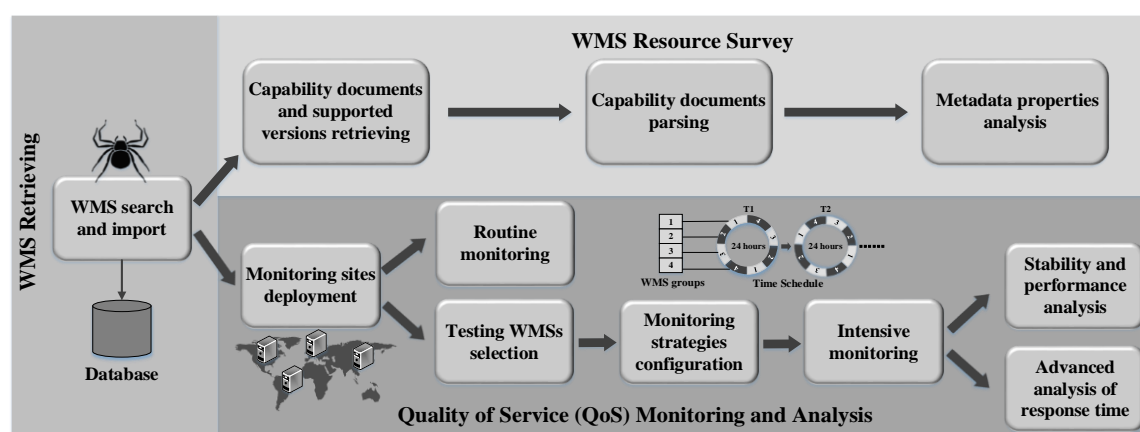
WMS Retrieving

WMS search and import

Database

WMS Resource Survey

Capability documents and supported versions retrieving

Capability documents parsing

Metadata properties analysis

Monitoring sites deployment

Routine monitoring

1
2
3
4

WMS groups

T1

24 hours

T2

24 hours

Time Schedule

Testing WMSs selection

Monitoring strategies configuration

Intensive monitoring

Stability and performance analysis

Advanced analysis of response time

Quality of Service (QoS) Monitoring and Analysis